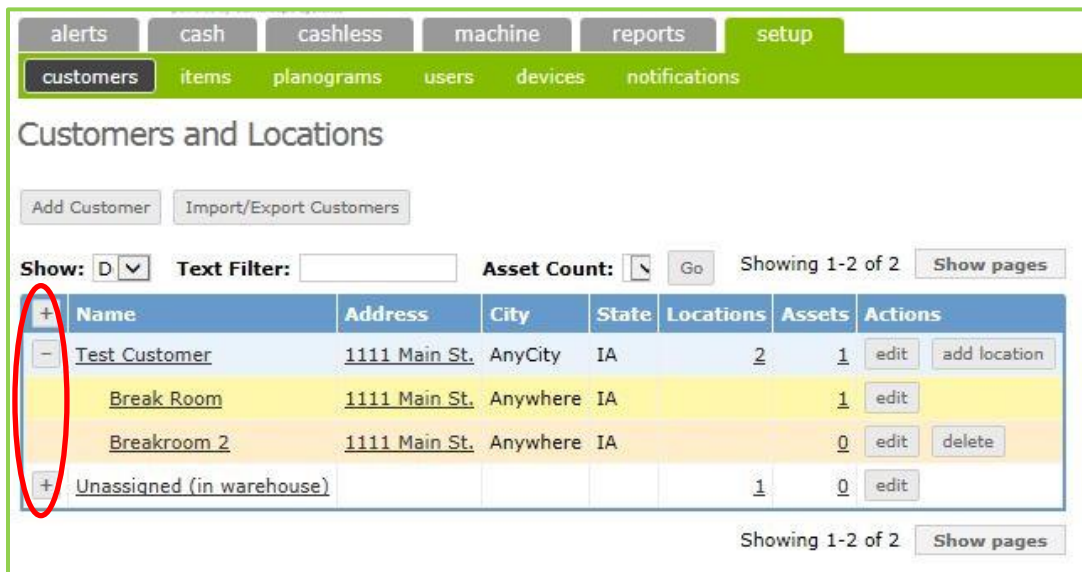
alerts cash cashless machine reports setup

customers items planograms users devices notifications

Customers and Locations

Add Customer Import/Export Customers

Show: D Text Filter: Asset Count: Go Showing 1-2 of 2 Show pages

| + | Name | Address | City | State | Locations | Assets | Actions |
|---|---|---|---|---|---|---|---|
| − | Test Customer | 1111 Main St. | AnyCity | IA | 2 | 1 | edit add location |
| | Break Room | 1111 Main St. | Anywhere | IA | | 1 | edit |
| | Breakroom 2 | 1111 Main St. | Anywhere | IA | | 0 | edit delete |
| + | Unassigned (in warehouse) | | | | 1 | 0 | edit |

Showing 1-2 of 2 Show pages